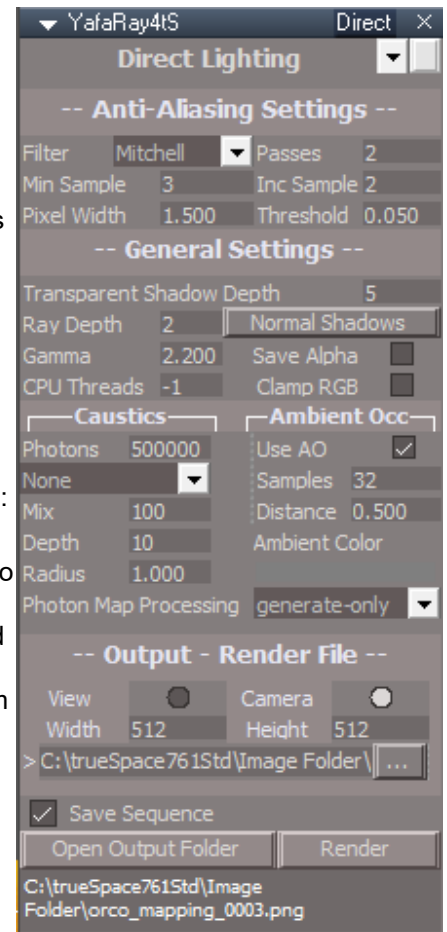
YafaRay4tS Direct ×

Direct Lighting

-- Anti-Aliasing Settings --

Filter Mitchell Passes 2
Min Sample 3 Inc Sample 2
Pixel Width 1.500 Threshold 0.050

-- General Settings --

Transparent Shadow Depth 5
Ray Depth 2 Normal Shadows
Gamma 2.200 Save Alpha
CPU Threads -1 Clamp RGB

Caustics
Photons 500000
None
Mix 100
Depth 10
Radius 1.000

Ambient Occ
Use AO ✓
Samples 32
Distance 0.500
Ambient Color

Photon Map Processing generate-only

-- Output - Render File --

View Camera
Width 512 Height 512
> C:\trueSpace761Std\Image Folder\ ...

✓ Save Sequence
Open Output Folder Render

C:\trueSpace761Std\Image Folder\orco_mapping_0003.png

s
:
o
d
n